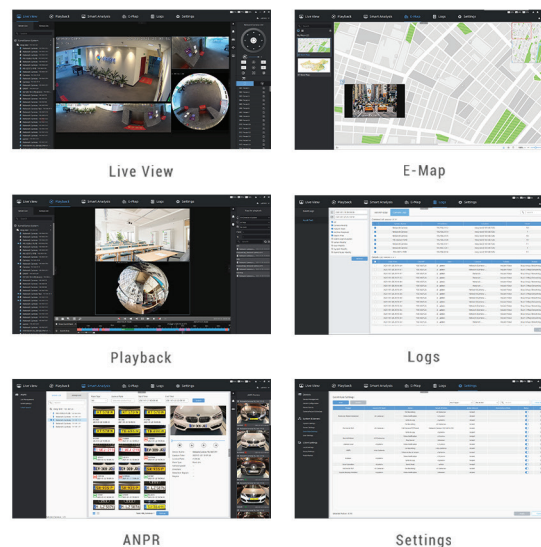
Live View Playback Smart Analysis E-Map Logs Settings

Live View

Live View Playback Smart Analysis E-Map Logs Settings

E-Map

Live View Playback Smart Analysis E-Map Logs Settings

Playback

Live View Playback Smart Analysis E-Map Logs Settings

Logs

Live View Playback Smart Analysis E-Map Logs Settings

ANPR

Live View Playback Smart Analysis E-Map Logs Settings

Settings